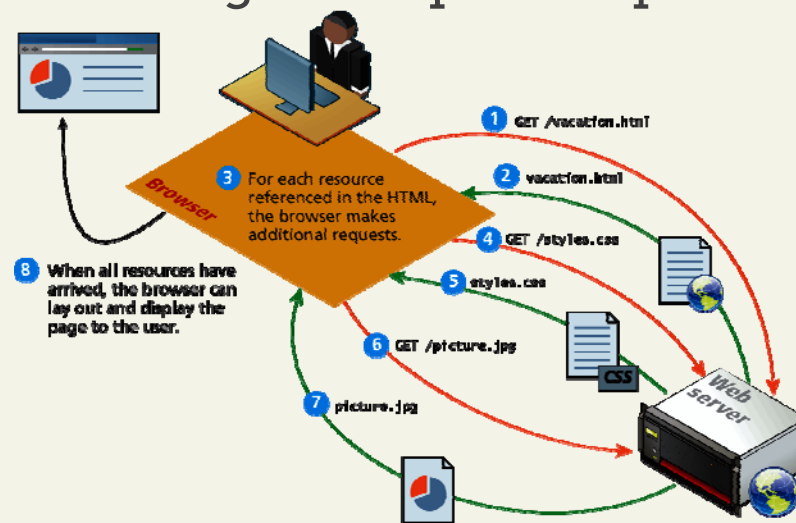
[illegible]

1 GET /vacation.html

2 vacation.html

Browser

3 For each resource referenced in the HTML, the browser makes additional requests.

4 GET /styles.css

5 styles.css

8 When all resources have arrived, the browser can lay out and display the page to the user.

6 GET /picture.jpg

CSS

7 picture.jpg

Web server